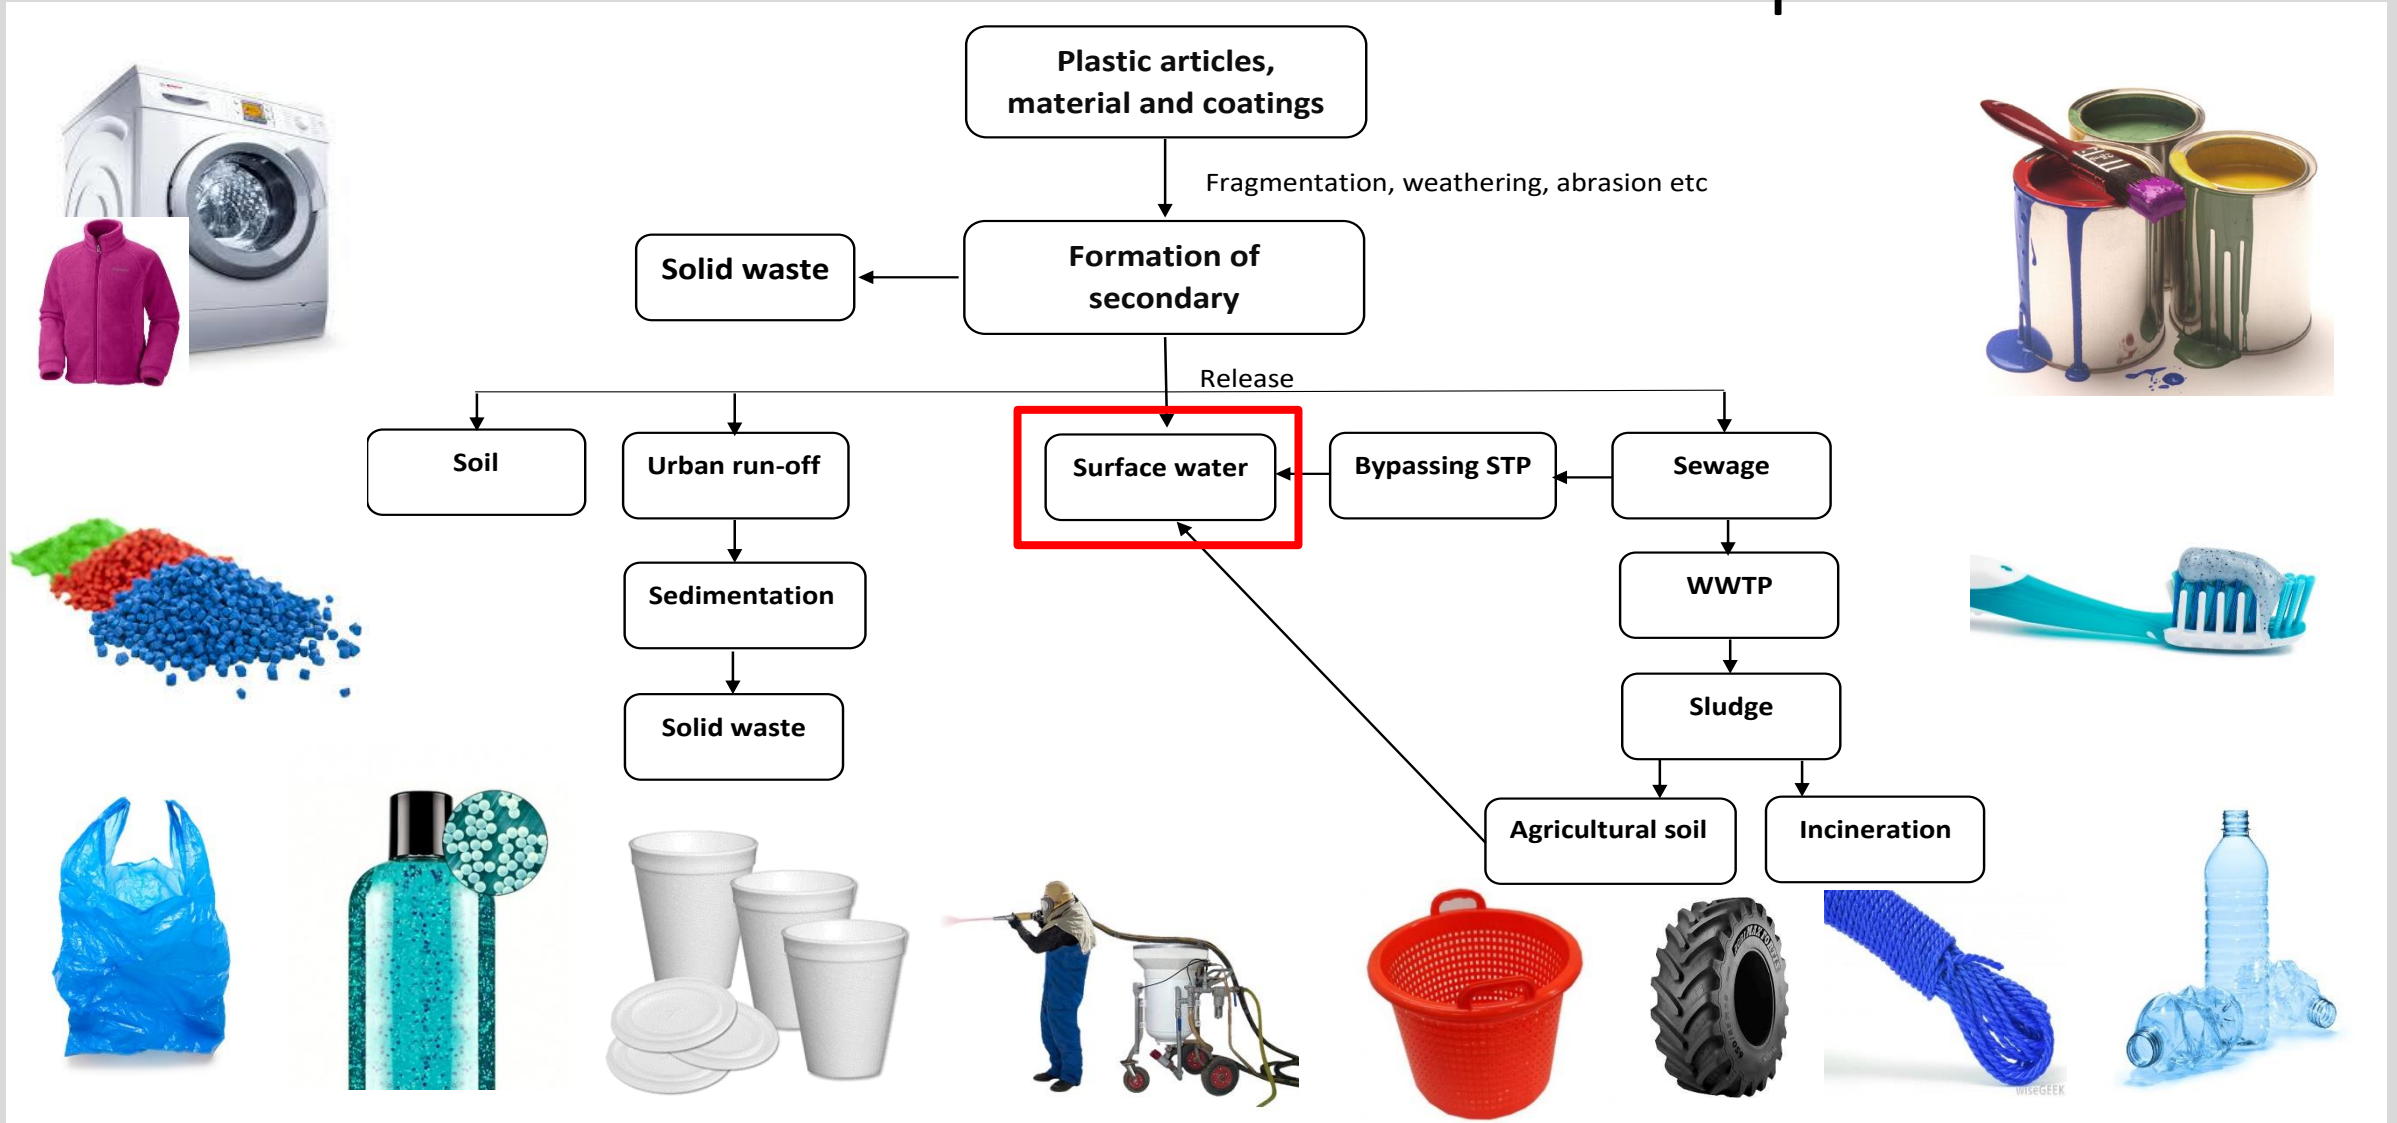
Plastic articles, material and coatings

Fragmentation, weathering, abrasion etc

Solid waste

Formation of secondary

Release

Soil

Urban run-off

Surface water

Bypassing STP

Sewage

Sedimentation

WWTP

Solid waste

Sludge

Agricultural soil

Incineration